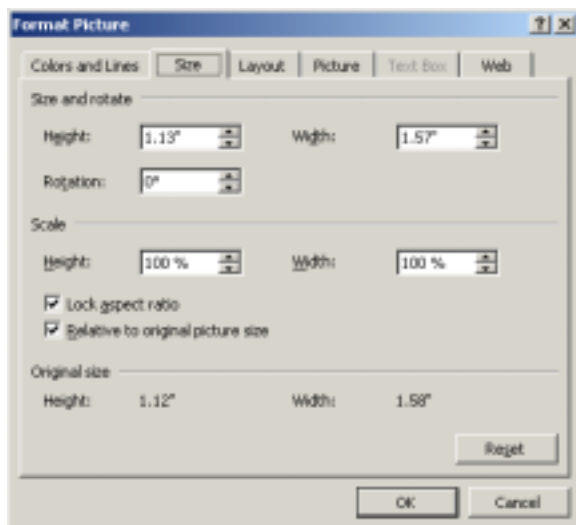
Format Picture

?

Colors and Lines | Size | Layout | Picture | Text Box | Web

Size and rotate

Height: 1.13"

Width: 1.57"

Rotation: 0°

Scale

Height: 100 %

Width: 100 %

Lock aspect ratio

Relative to original picture size

Original size

Height: 1.12"

Width: 1.58"

Reset

OK

Cancel